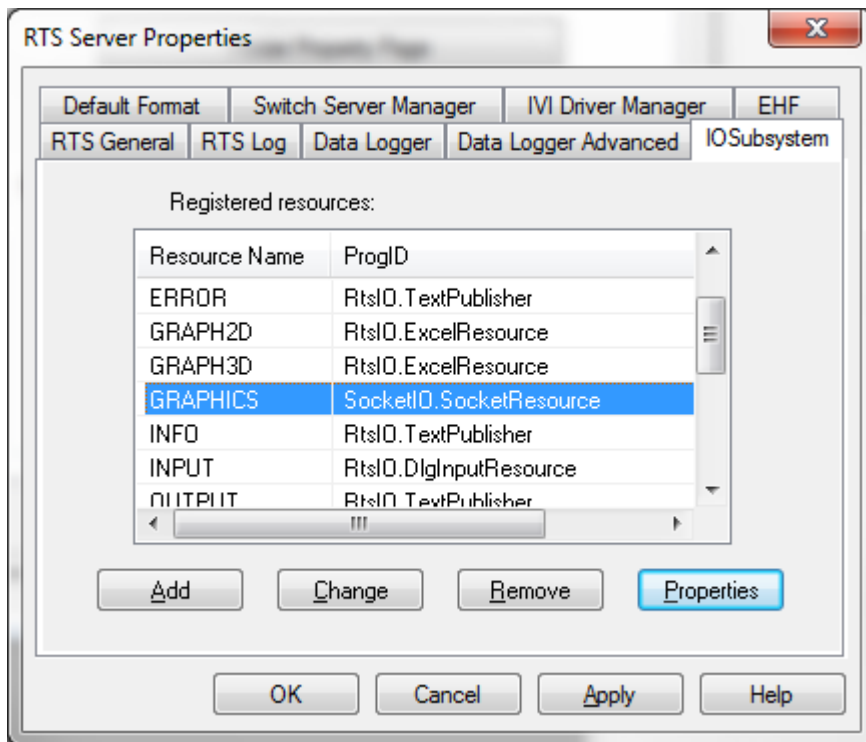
RTS Server Properties

Default Format | Switch Server Manager | IVI Driver Manager | EHF
RTS General | RTS Log | Data Logger | Data Logger Advanced | IOSubsystem

Registered resources:

| Resource Name | ProgID |
|---|---|
| ERROR | RtsIO.TextPublisher |
| GRAPH2D | RtsIO.ExcelResource |
| GRAPH3D | RtsIO.ExcelResource |
| GRAPHICS | SocketIO.SocketResource |
| INFO | RtsIO.TextPublisher |
| INPUT | RtsIO.DlgInputResource |
| OUTPUT | RtsIO.TextPublisher |

Add | Change | Remove | Properties

OK | Cancel | Apply | Help